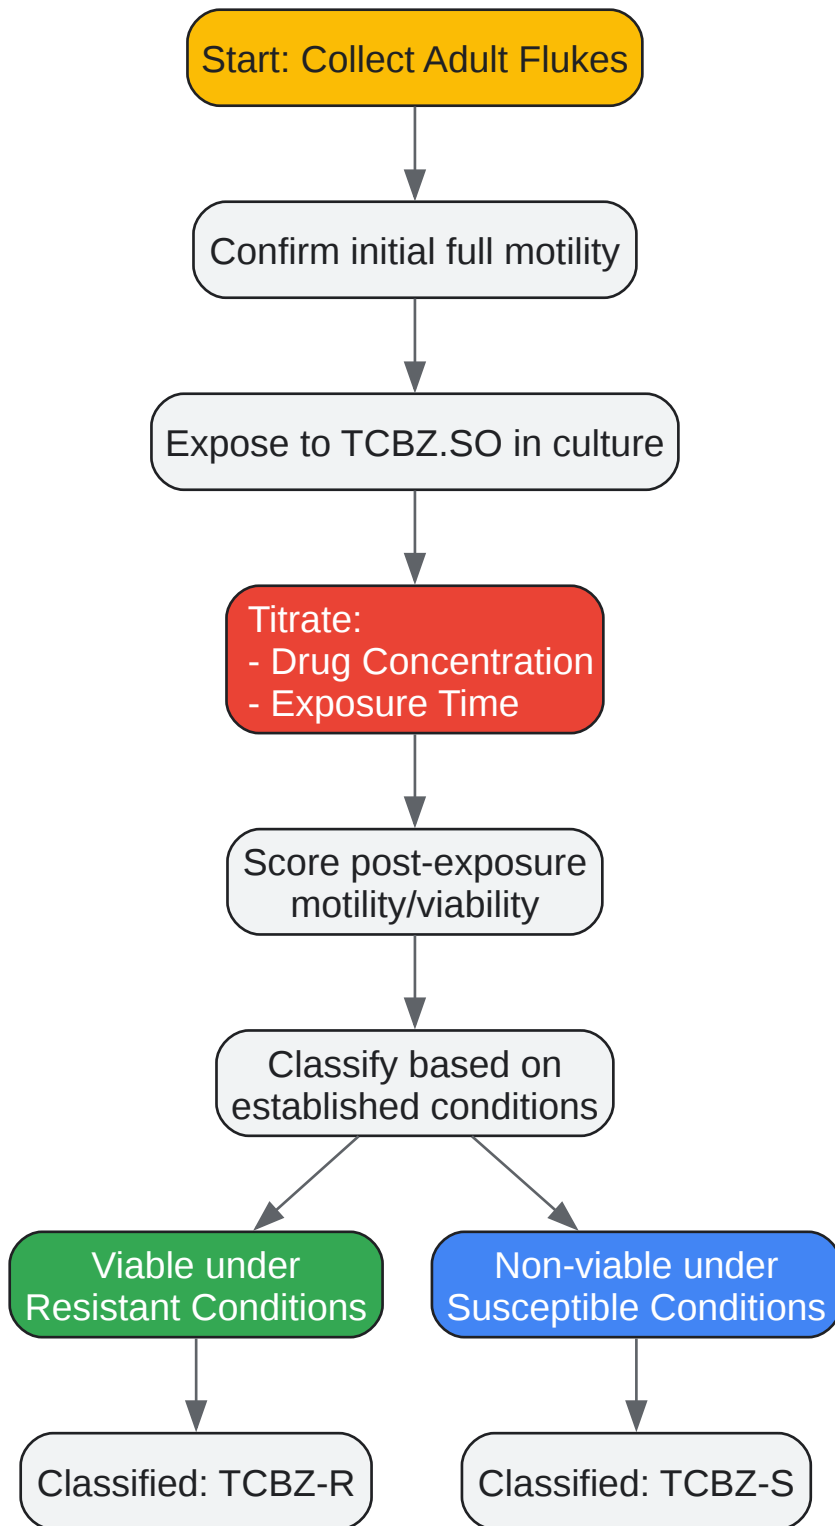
Start: Collect Adult Flukes

Confirm initial full motility

Expose to TCBZ.SO in culture

Titrate:
- Drug Concentration
- Exposure Time

Score post-exposure motility/viability

Classify based on established conditions

Viable under Resistant Conditions

Non-viable under Susceptible Conditions

Classified: TCBZ-R

Classified: TCBZ-S